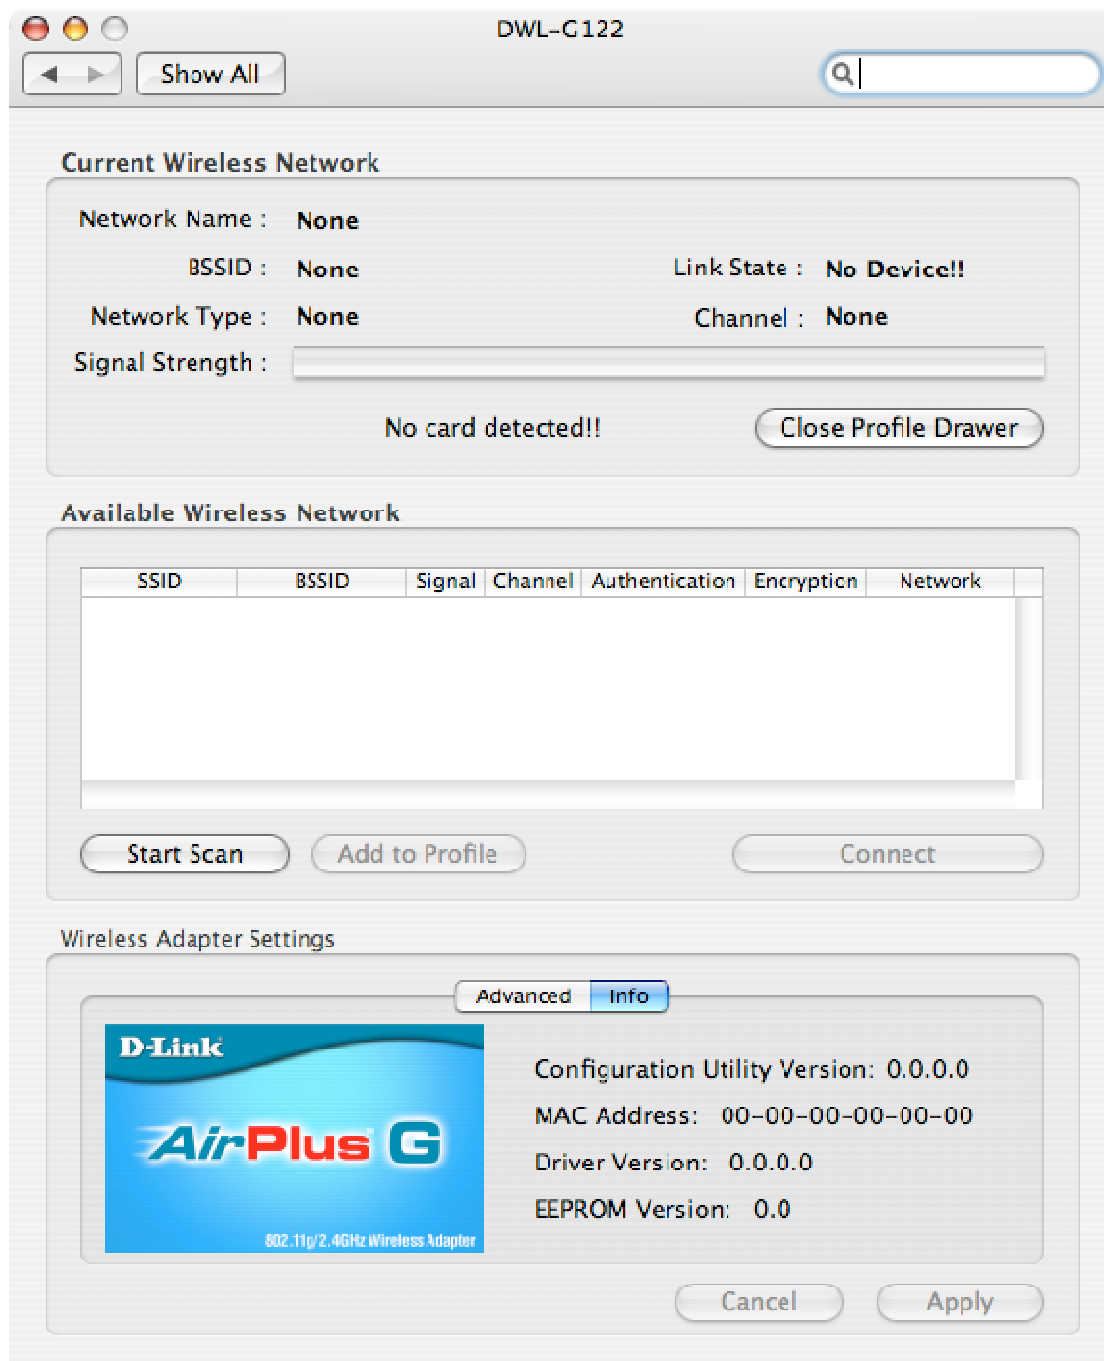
DWL-G122

Show All

Current Wireless Network

Network Name : None

BSSID : None

Link State : No Device!!

Network Type : None

Channel : None

Signal Strength :

No card detected!!

Close Profile Drawer

Available Wireless Network

| SSID | BSSID | Signal | Channel | Authentication | Encryption | Network |
|---|---|---|---|---|---|---|

Start Scan

Add to Profile

Connect

Wireless Adapter Settings

Advanced

Info

D-Link

AirPlus G

802.11g/2.4GHz Wireless Adapter

Configuration Utility Version: 0.0.0.0

MAC Address: 00-00-00-00-00-00

Driver Version: 0.0.0.0

EEPROM Version: 0.0

Cancel

Apply